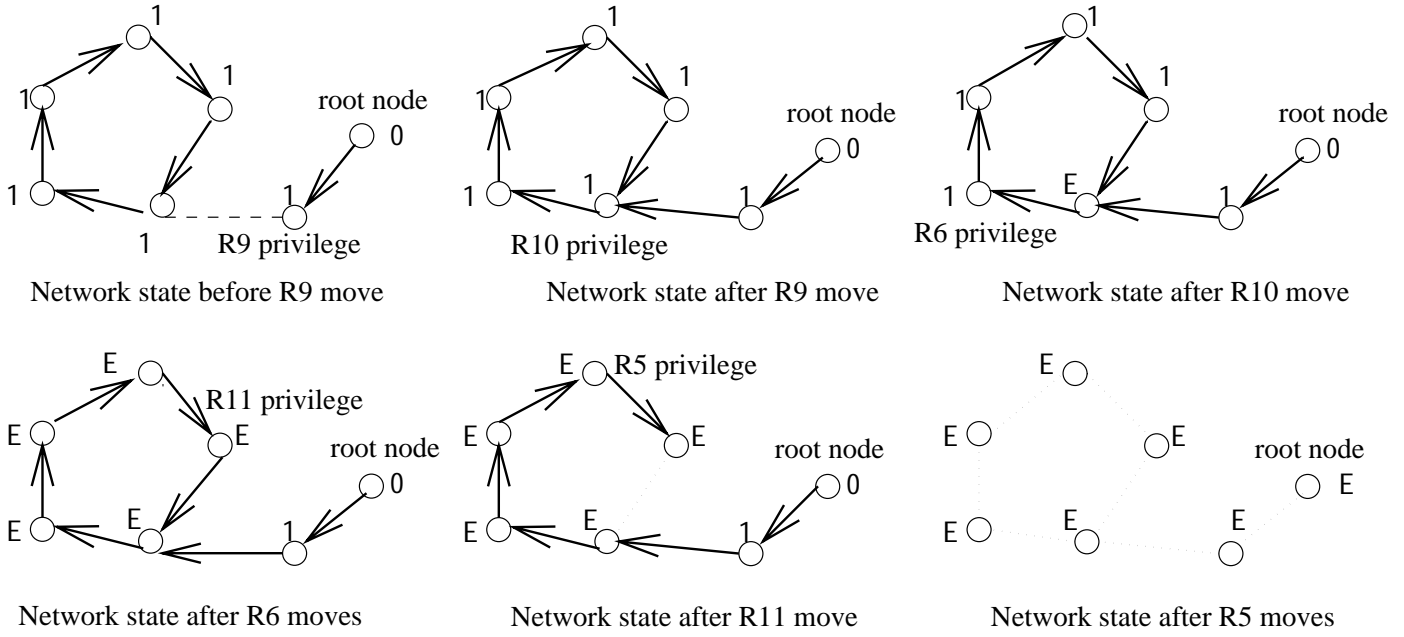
1
1
1
root node
0
1
1
1
R9 privilege

Network state before R9 move

1
1
1
root node
0
1
1
1
R10 privilege

Network state after R9 move

1
1
1
root node
0
1
E
1
R6 privilege

Network state after R10 move

E
R11 privilege
E
E
root node
0
E
E
1

Network state after R6 moves

E
R5 privilege
E
E
root node
0
E
E
1

Network state after R11 move

E
E
E
root node
E
E
E
E

Network state after R5 moves